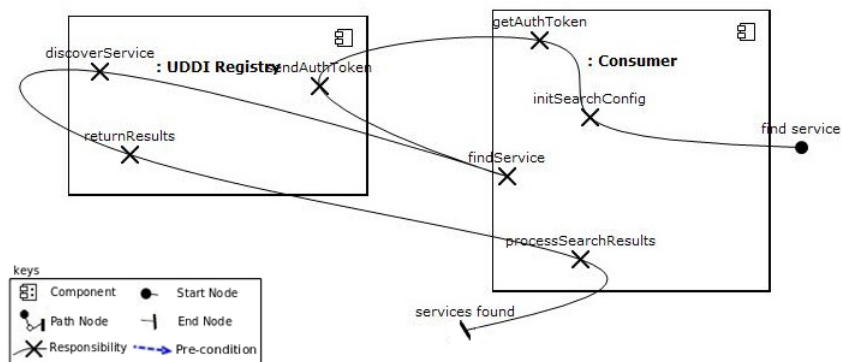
discoverService

: UDDI Registry

sendAuthToken

returnResults

getAuthToken

: Consumer

initSearchConfig

find service

findService

processSearchResults

services found

keys

| | | | |
|---|---|---|---|
| | Component | | Start Node |
| | Path Node | | End Node |
| | Responsibility | | Pre-condition |